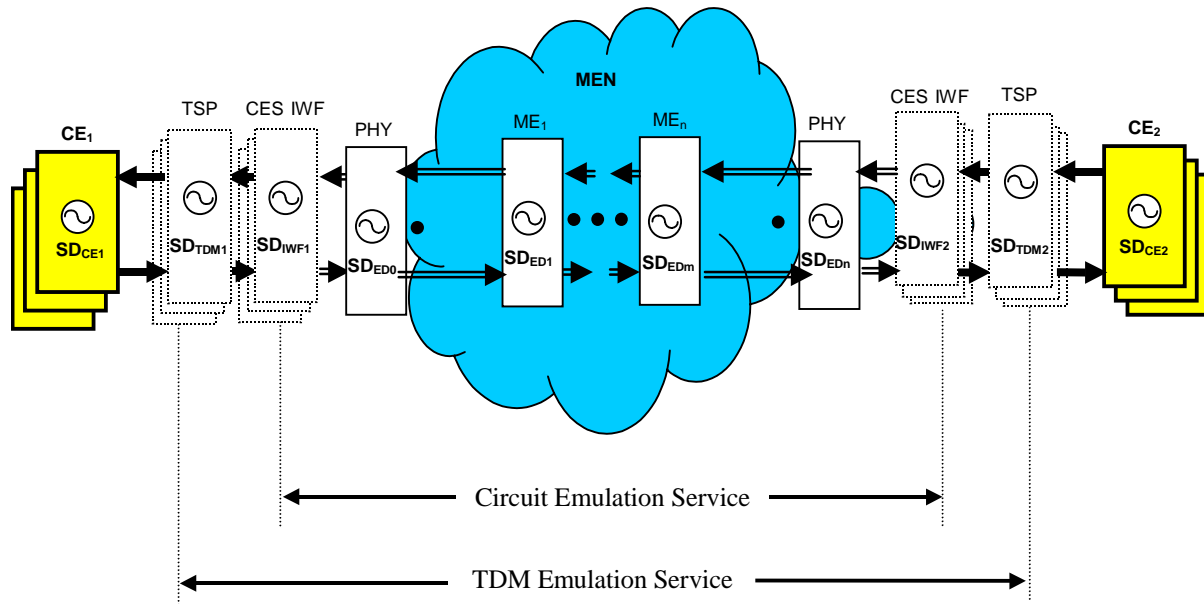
MEN

TSP

CES IWF

PHY

ME$_1$

ME$_n$

PHY

CES IWF

TSP

CE$_1$

CE$_2$

SD$_{CE1}$

SD$_{TDM1}$

SD$_{IWF1}$

SD$_{ED0}$

SD$_{ED1}$

SD$_{EDm}$

SD$_{EDn}$

SD$_{IWF2}$

SD$_{TDM2}$

SD$_{CE2}$

Circuit Emulation Service

TDM Emulation Service